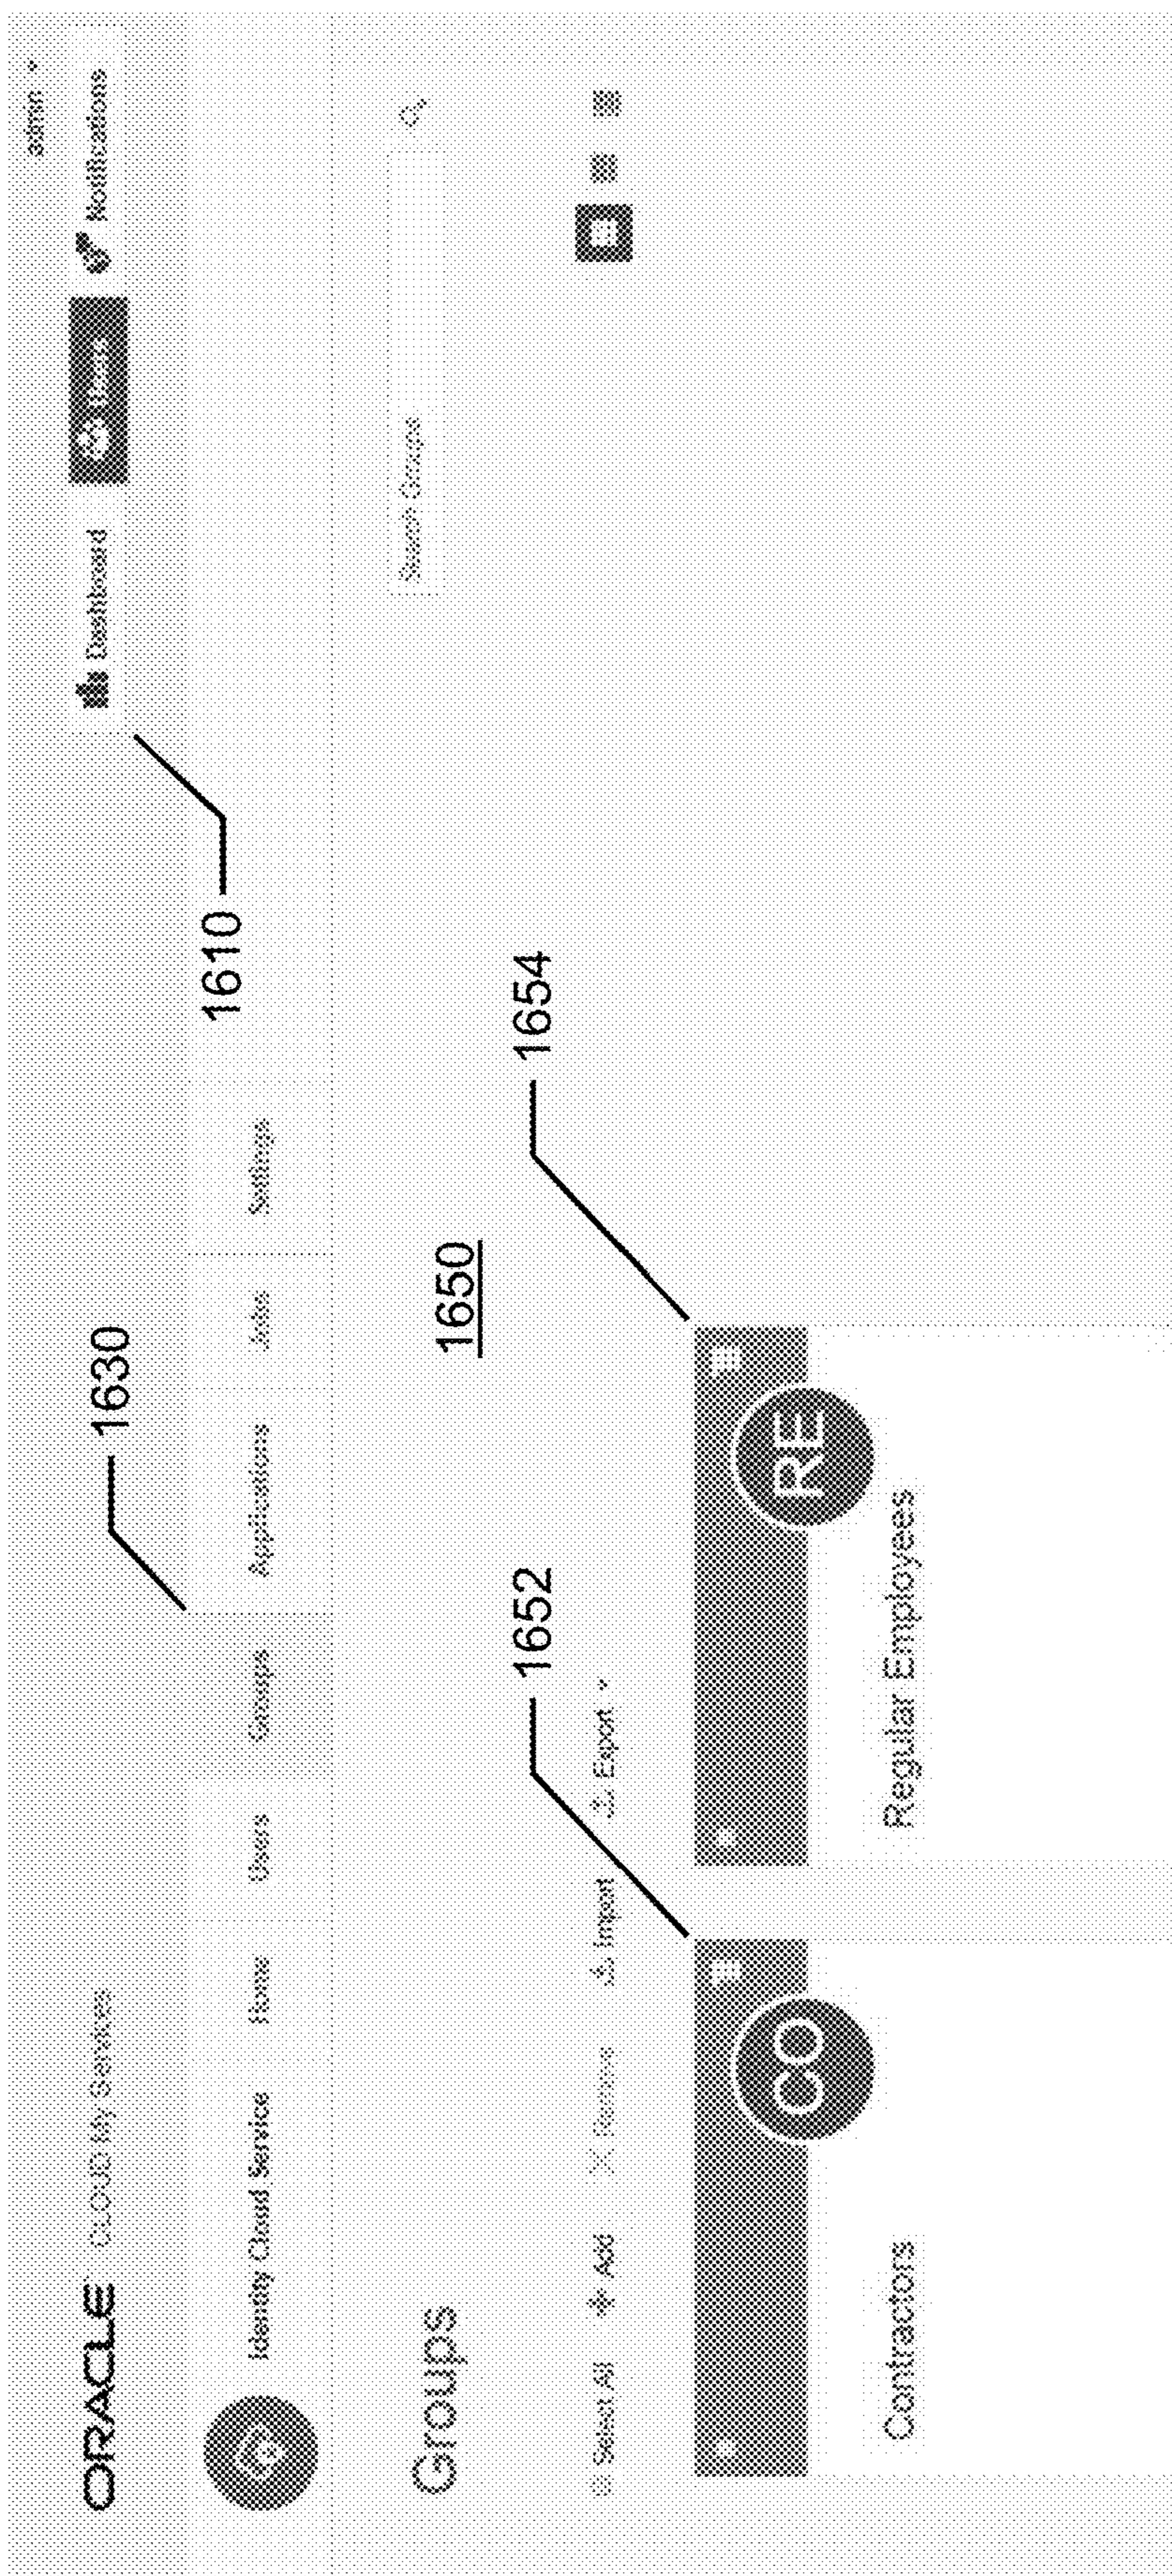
ORACLE CLOUD My Services

admin

Dashboard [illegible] Notifications

Identity Cloud Service Home Users Groups Applications Jobs Settings

1630

1610

Groups

1650

Search Groups

Select All Add Remove Import Export

1652

1654

CO

Contractors

RE

Regular Employees